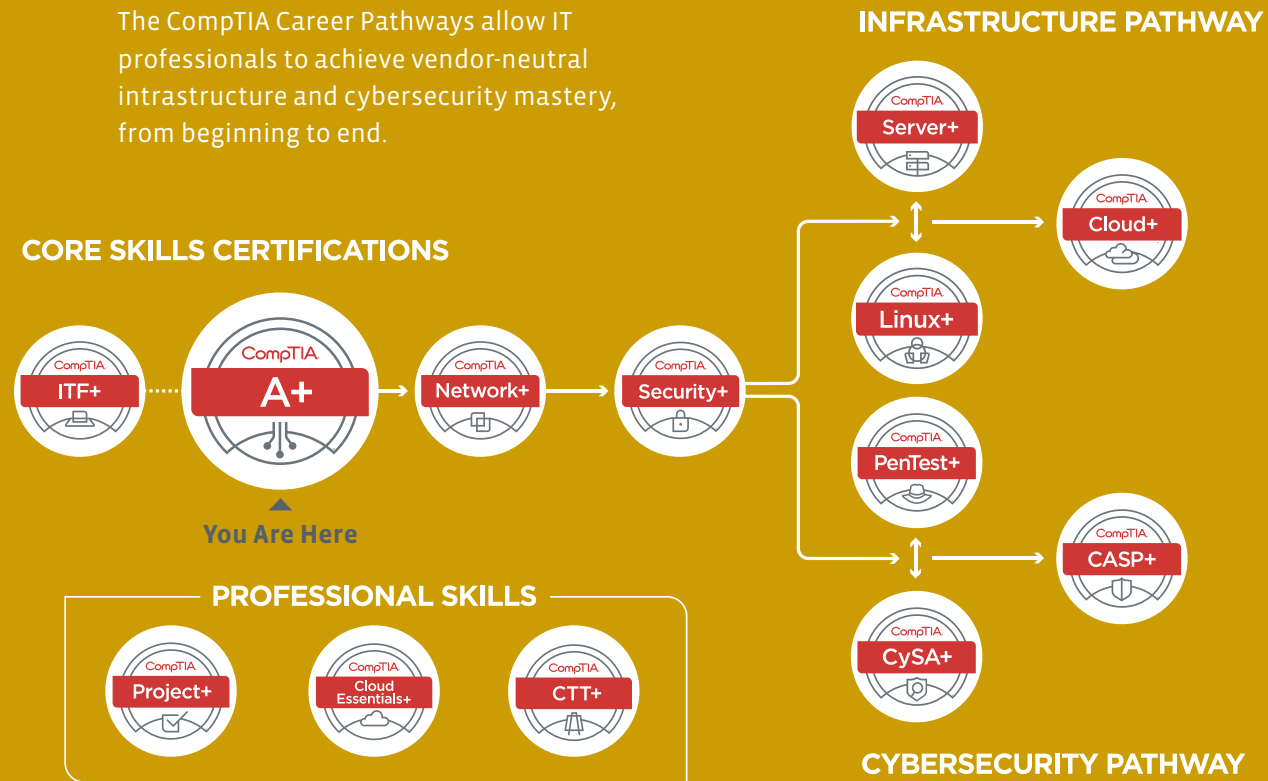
The CompTIA Career Pathways allow IT professionals to achieve vendor-neutral intrastructure and cybersecurity mastery, from beginning to end.

INFRASTRUCTURE PATHWAY

CORE SKILLS CERTIFICATIONS

CompTIA ITF+

CompTIA A+

You Are Here

CompTIA Network+

CompTIA Security+

CompTIA Server+

CompTIA Cloud+

CompTIA Linux+

CompTIA PenTest+

CompTIA CASP+

CompTIA CySA+

PROFESSIONAL SKILLS

CompTIA Project+

CompTIA Cloud Essentials+

CompTIA CTT+

CYBERSECURITY PATHWAY